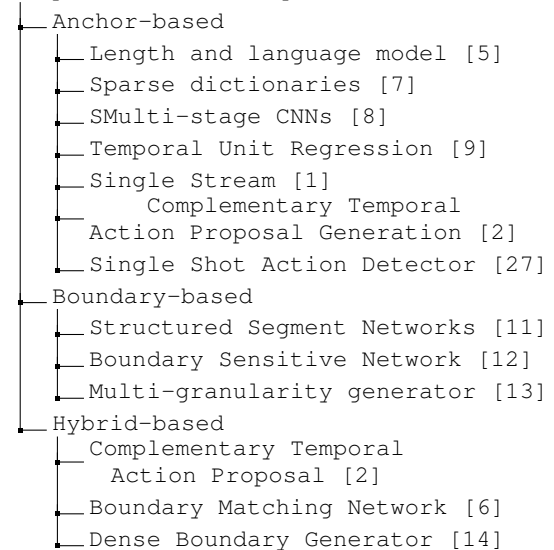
Anchor-based
Length and language model [5]
Sparse dictionaries [7]
SMulti-stage CNNs [8]
Temporal Unit Regression [9]
Single Stream [1]
Complementary Temporal Action Proposal Generation [2]
Single Shot Action Detector [27]
Boundary-based
Structured Segment Networks [11]
Boundary Sensitive Network [12]
Multi-granularity generator [13]
Hybrid-based
Complementary Temporal Action Proposal [2]
Boundary Matching Network [6]
Dense Boundary Generator [14]